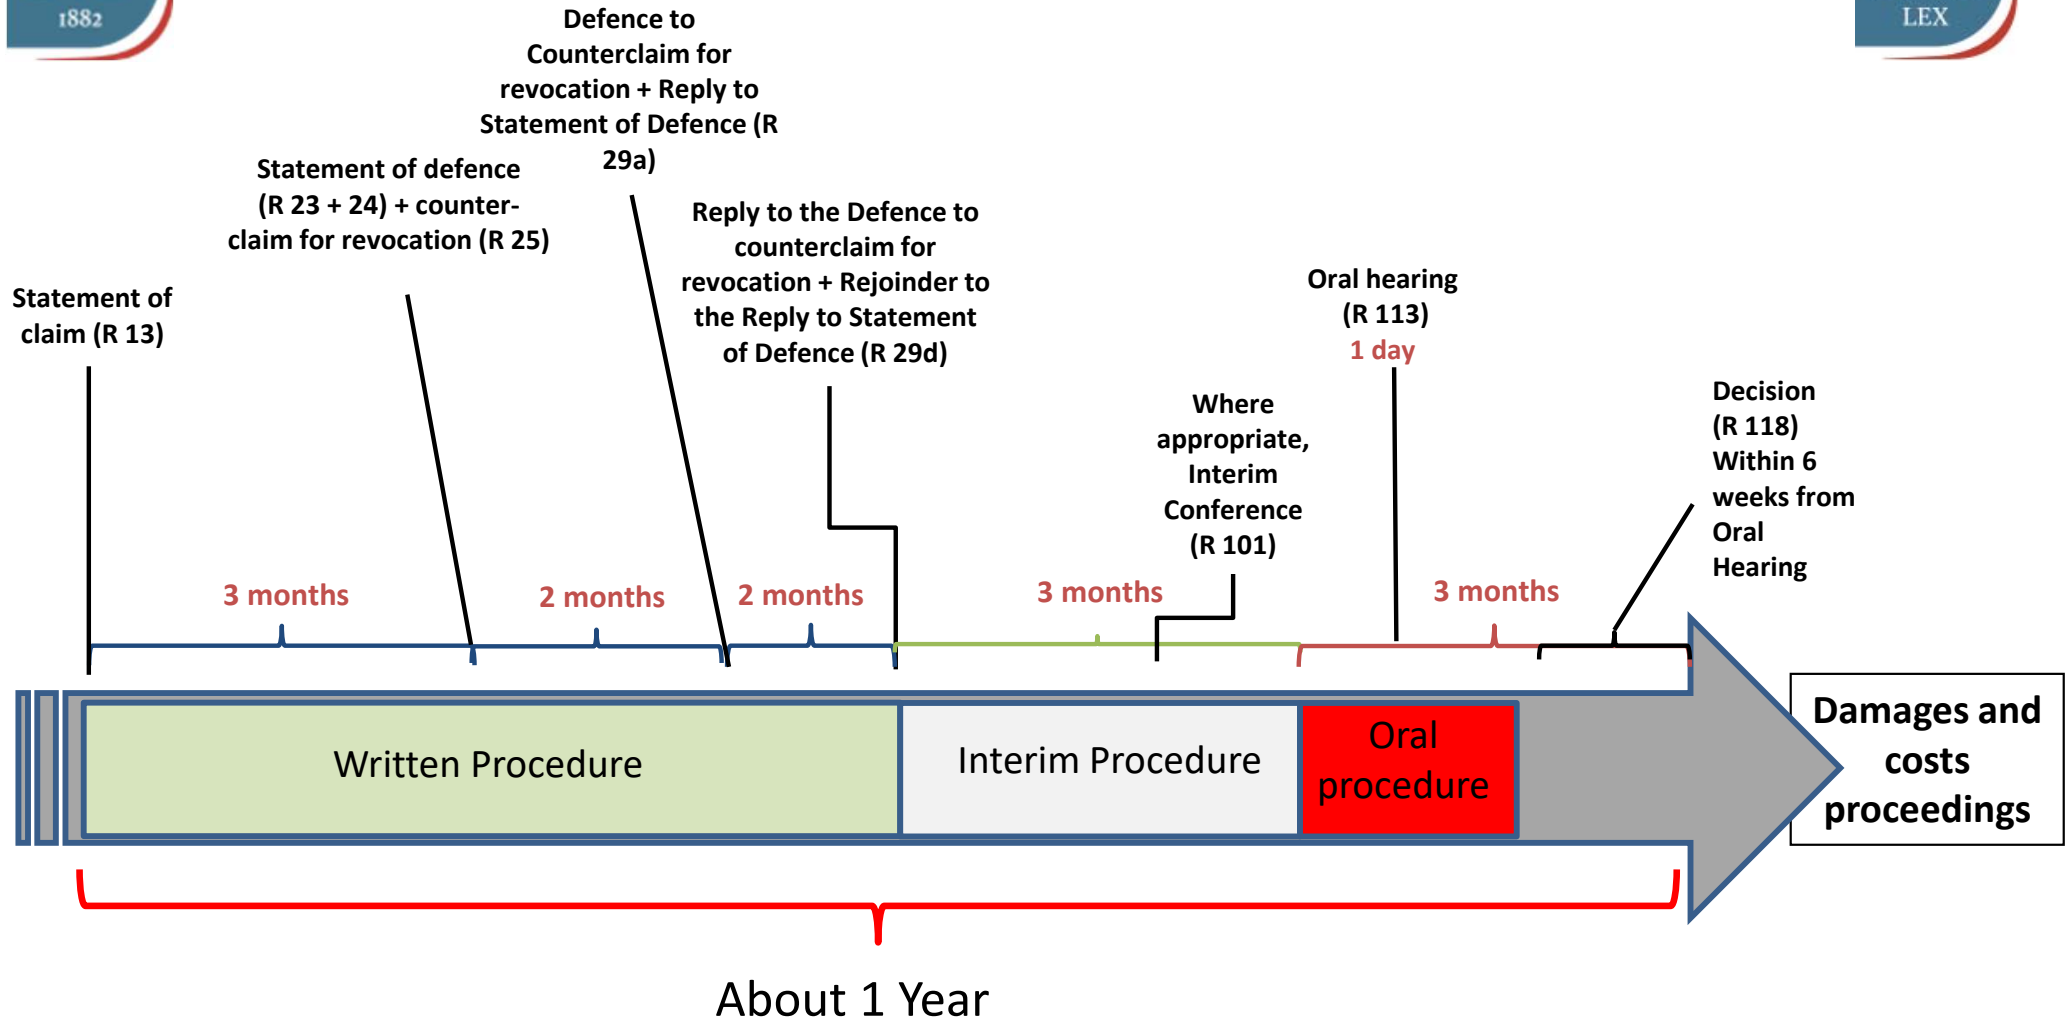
1882

LEX

Defence to Counterclaim for revocation + Reply to Statement of Defence (R 29a)

Statement of defence (R 23 + 24) + counter-claim for revocation (R 25)

Reply to the Defence to counterclaim for revocation + Rejoinder to the Reply to Statement of Defence (R 29d)

Statement of claim (R 13)

Oral hearing (R 113)
1 day

Where appropriate, Interim Conference (R 101)

Decision (R 118) Within 6 weeks from Oral Hearing

3 months

2 months

2 months

3 months

3 months

Written Procedure

Interim Procedure

Oral procedure

Damages and costs proceedings

About 1 Year